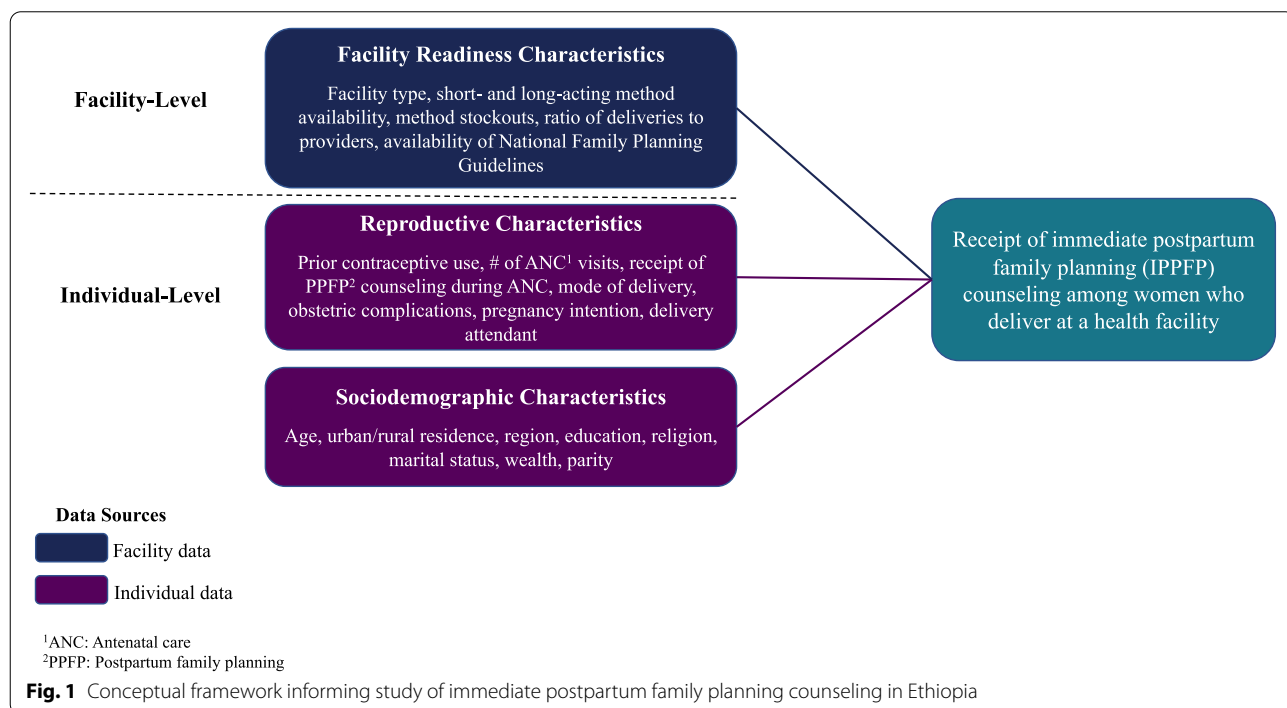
Facility-Level

Facility Readiness Characteristics

Facility type, short- and long-acting method availability, method stockouts, ratio of deliveries to providers, availability of National Family Planning Guidelines

Individual-Level

Reproductive Characteristics

Prior contraceptive use, # of ANC$^1$ visits, receipt of PPFP$^2$ counseling during ANC, mode of delivery, obstetric complications, pregnancy intention, delivery attendant

Sociodemographic Characteristics

Age, urban/rural residence, region, education, religion, marital status, wealth, parity

Receipt of immediate postpartum family planning (IPPFP) counseling among women who deliver at a health facility

Data Sources

Facility data

Individual data

$^1$ANC: Antenatal care
$^2$PPFP: Postpartum family planning

Fig. 1 Conceptual framework informing study of immediate postpartum family planning counseling in Ethiopia